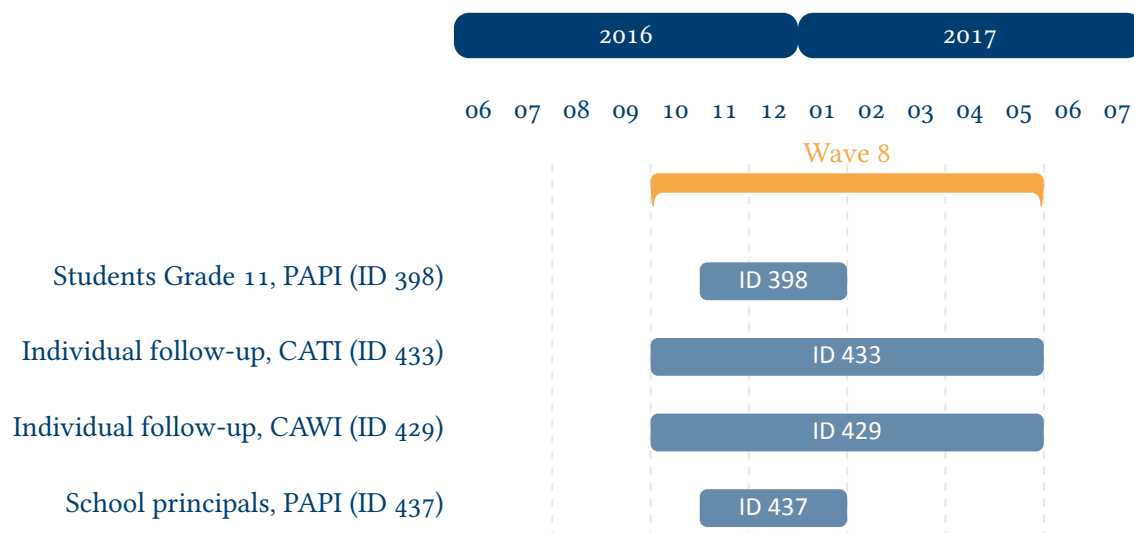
2016

2017

06 07 08 09 10 11 12 01 02 03 04 05 06 07

Wave 8

Students Grade 11, PAPI (ID 398)

ID 398

Individual follow-up, CATI (ID 433)

ID 433

Individual follow-up, CAWI (ID 429)

ID 429

School principals, PAPI (ID 437)

ID 437